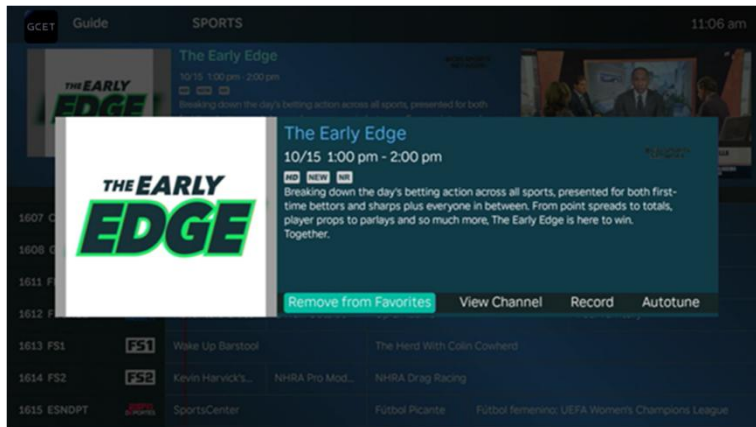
GCET Guide SPORTS 11:06 am

The Early Edge
10/15 1:00 pm - 2:00 pm
HD NEW NR
Breaking down the day's betting action across all sports, presented for both

THE EARLY EDGE

THE EARLY EDGE

The Early Edge
10/15 1:00 pm - 2:00 pm
HD NEW NR
Breaking down the day's betting action across all sports, presented for both first-time bettors and sharps plus everyone in between. From point spreads to totals, player props to parlays and so much more, The Early Edge is here to win. Together.

Remove from Favorites View Channel Record Autotune

1607 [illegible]
1608 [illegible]
1611 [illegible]
1612 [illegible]
1613 FS1 FS1 Wake Up Barstool The Herd With Colin Cowherd
1614 FS2 FS2 Kevin Harvick's... NHRA Pro Mod... NHRA Drag Racing
1615 ESNDPT SportsCenter Fútbol Picante Fútbol femenino: UEFA Women's Champions League